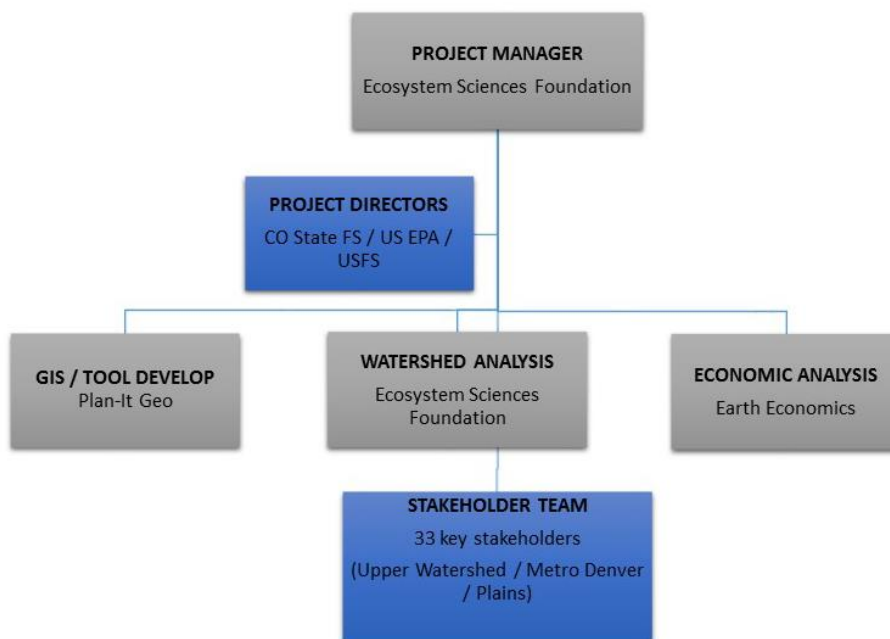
PROJECT MANAGER
Ecosystem Sciences Foundation

PROJECT DIRECTORS
CO State FS / US EPA / USFS

GIS / TOOL DEVELOP
Plan-It Geo

WATERSHED ANALYSIS
Ecosystem Sciences Foundation

ECONOMIC ANALYSIS
Earth Economics

STAKEHOLDER TEAM
33 key stakeholders
(Upper Watershed / Metro Denver / Plains)